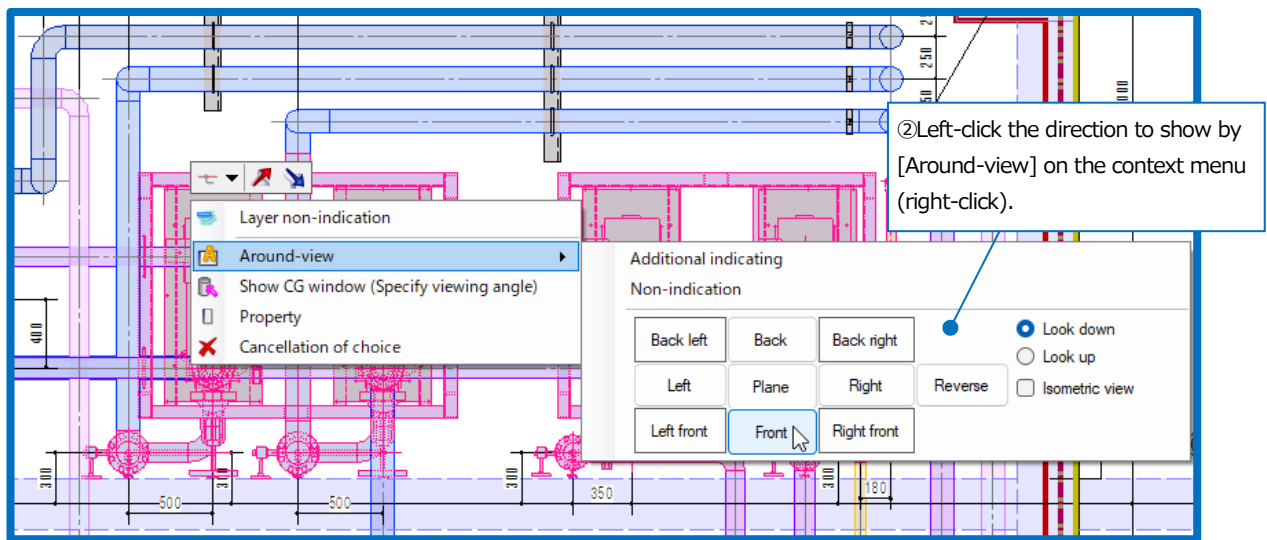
②Left-click the direction to show by [Around-view] on the context menu (right-click).

Layer non-indication
Around-view
Show CG window (Specify viewing angle)
Property
Cancellation of choice

Additional indicating
Non-indication

| Back left | Back | Back right |
|---|---|---|
| Left | Plane | Right |
| Left front | Front | Right front |

Reverse

Look down
Look up
Isometric view

400
300
500
300
500
300
350
300
180
250
250
2
000